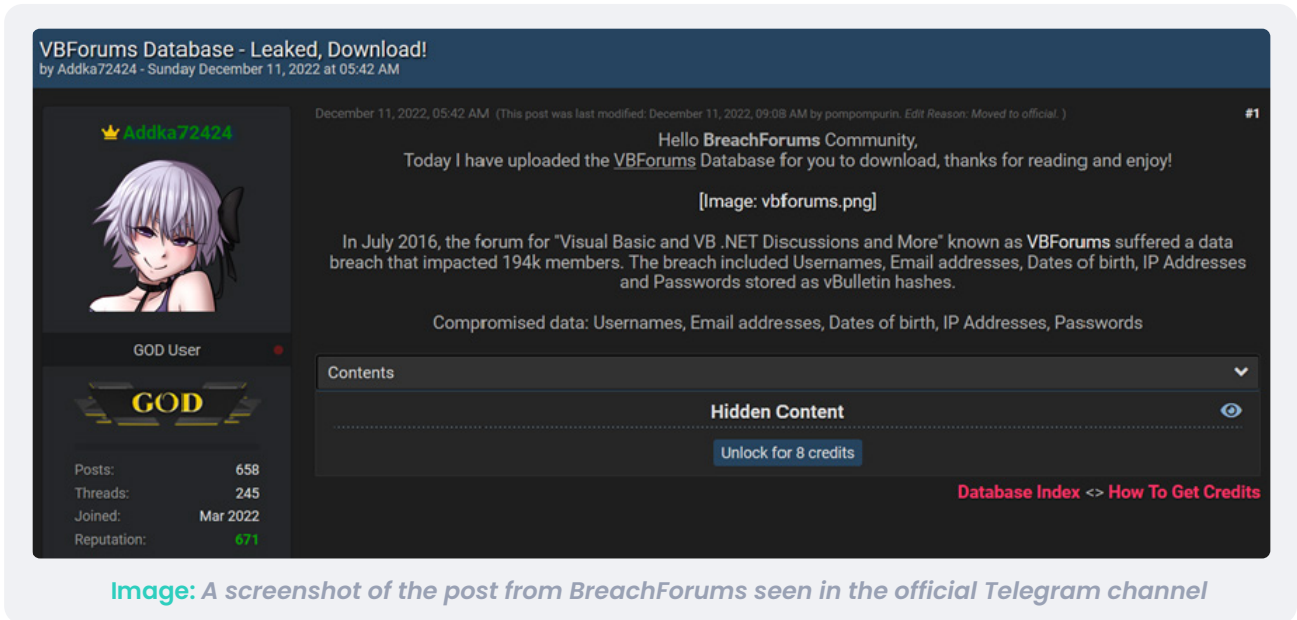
VBForums Database - Leaked, Download!
by Addka72424 - Sunday December 11, 2022 at 05:42 AM

Addka72424

GOD User

GOD

Posts: 658
Threads: 245
Joined: Mar 2022
Reputation: 671

December 11, 2022, 05:42 AM (This post was last modified: December 11, 2022, 09:08 AM by pompompurin. Edit Reason: Moved to official. )

#1

Hello BreachForums Community,
Today I have uploaded the VBForums Database for you to download, thanks for reading and enjoy!

[Image: vbforums.png]

In July 2016, the forum for "Visual Basic and VB .NET Discussions and More" known as VBForums suffered a data breach that impacted 194k members. The breach included Usernames, Email addresses, Dates of birth, IP Addresses and Passwords stored as vBulletin hashes.

Compromised data: Usernames, Email addresses, Dates of birth, IP Addresses, Passwords

Contents

Hidden Content

Unlock for 8 credits

Database Index <> How To Get Credits

Image: A screenshot of the post from BreachForums seen in the official Telegram channel